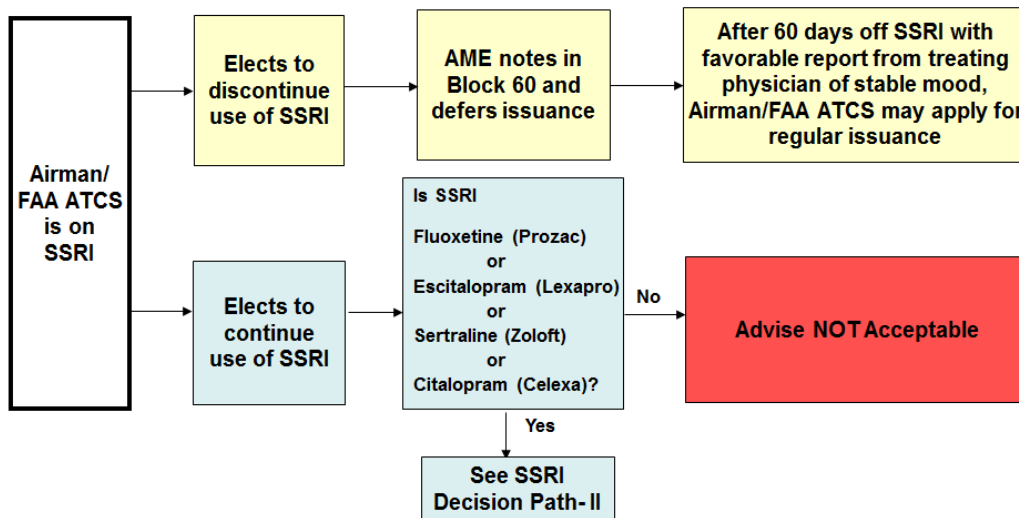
Airman/ FAA ATCS is on SSRI

Elects to discontinue use of SSRI

AME notes in Block 60 and defers issuance

After 60 days off SSRI with favorable report from treating physician of stable mood, Airman/FAA ATCS may apply for regular issuance

Elects to continue use of SSRI

Is SSRI

Fluoxetine (Prozac)
or
Escitalopram (Lexapro)
or
Sertraline (Zoloft)
or
Citalopram (Celexa)?

No

Advise NOT Acceptable

Yes

See SSRI Decision Path- II